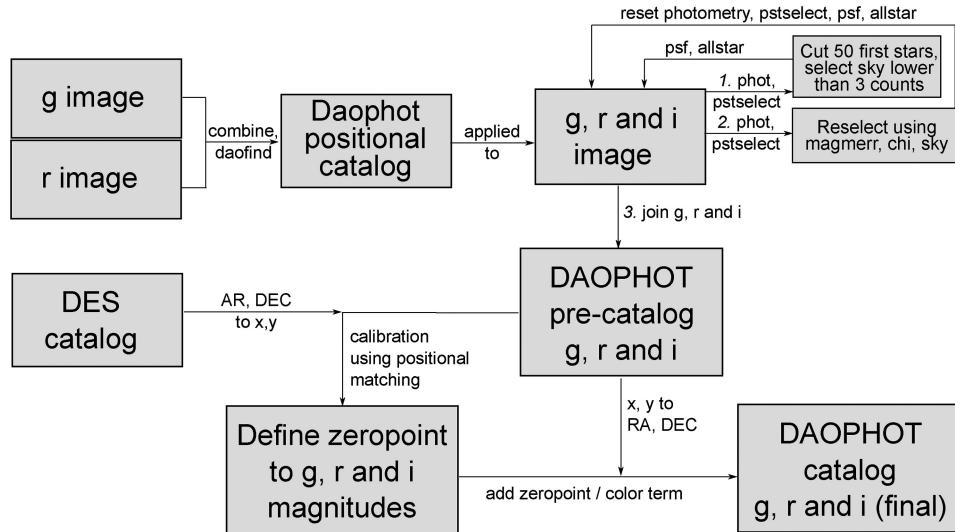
reset photometry, pstselect, psf, allstar

psf, allstar

g image

r image

combine, daofind

Daophot positional catalog

applied to

g, r and i image

*1.* phot, pstselect

Cut 50 first stars, select sky lower than 3 counts

*2.* phot, pstselect

Reselect using magmerr, chi, sky

*3.* join g, r and i

DES catalog

AR, DEC to x,y

calibration using positional matching

DAOPHOT pre-catalog g, r and i

x, y to RA, DEC

Define zeropoint to g, r and i magnitudes

add zeropoint / color term

DAOPHOT catalog g, r and i (final)